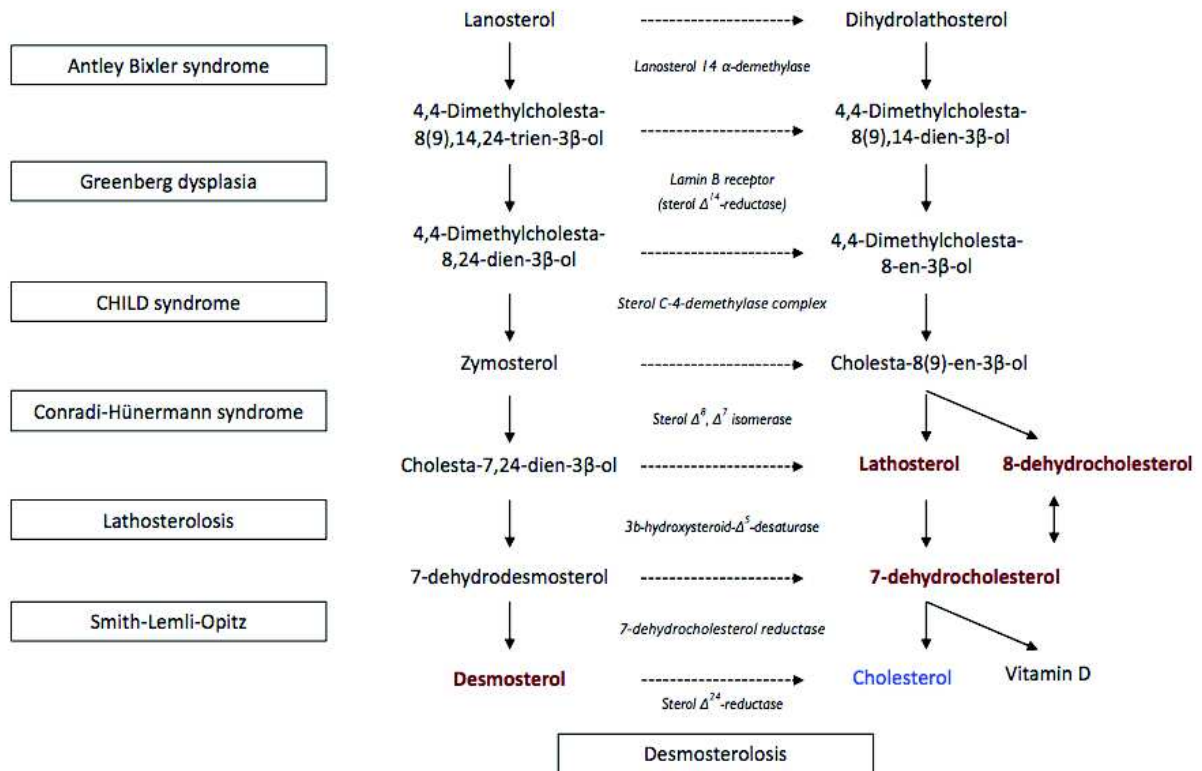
Lanosterol

Dihydrolathosterol

Antley Bixler syndrome

Lanosterol 14 α-demethylase

4,4-Dimethylcholesta-8(9),14,24-trien-3β-ol

4,4-Dimethylcholesta-8(9),14-dien-3β-ol

Greenberg dysplasia

Lamin B receptor (sterol $\Delta^{14}$-reductase)

4,4-Dimethylcholesta-8,24-dien-3β-ol

4,4-Dimethylcholesta-8-en-3β-ol

CHILD syndrome

Sterol C-4-demethylase complex

Zymosterol

Cholesta-8(9)-en-3β-ol

Conradi-Hünermann syndrome

Sterol $\Delta^{8}$, $\Delta^{7}$ isomerase

Cholesta-7,24-dien-3β-ol

Lathosterol

8-dehydrocholesterol

Lathosterolosis

3b-hydroxysteroid-$\Delta^{5}$-desaturase

7-dehydrodesmosterol

7-dehydrocholesterol

Smith-Lemli-Opitz

7-dehydrocholesterol reductase

Desmosterol

Cholesterol

Vitamin D

Sterol $\Delta^{24}$-reductase

Desmosterolosis